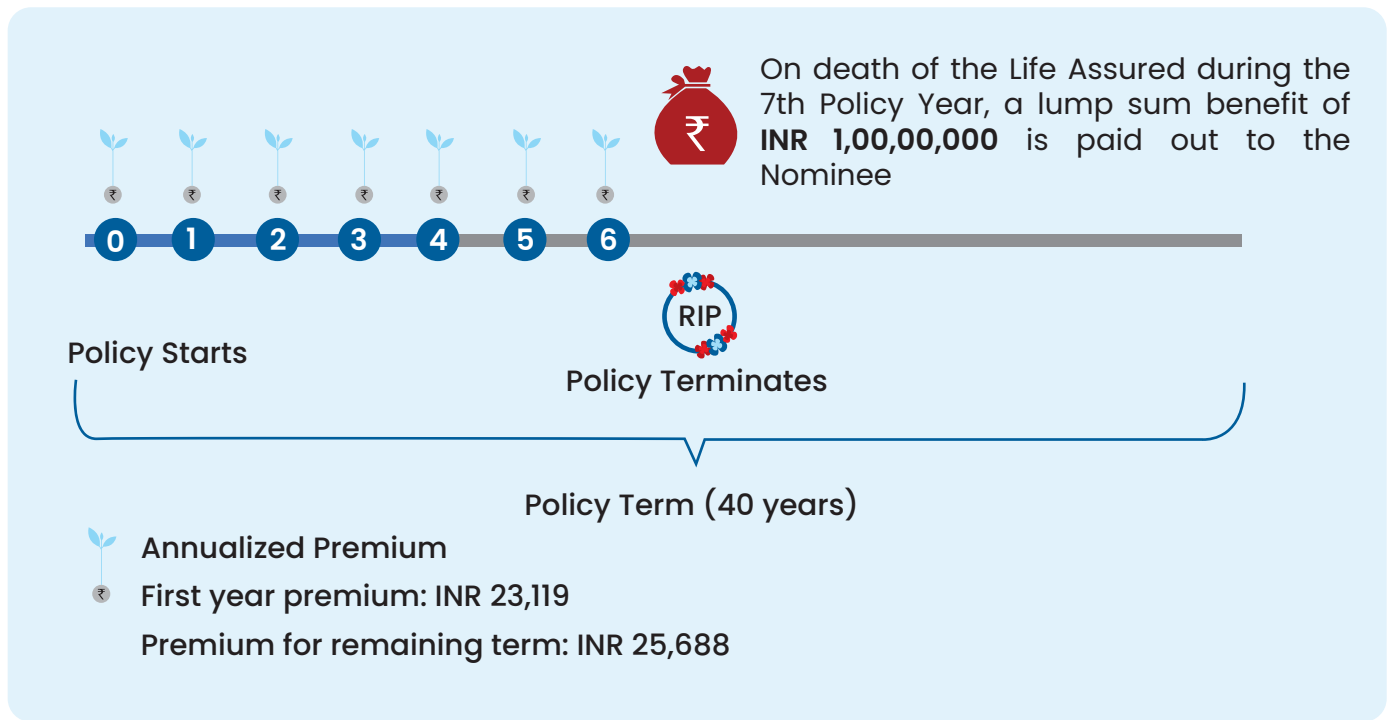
On death of the Life Assured during the 7th Policy Year, a lump sum benefit of **INR 1,00,00,000** is paid out to the Nominee

₹ ₹ ₹ ₹ ₹ ₹ ₹

0 1 2 3 4 5 6

RIP

Policy Starts

Policy Terminates

Policy Term (40 years)

Annualized Premium

₹ First year premium: INR 23,119

Premium for remaining term: INR 25,688